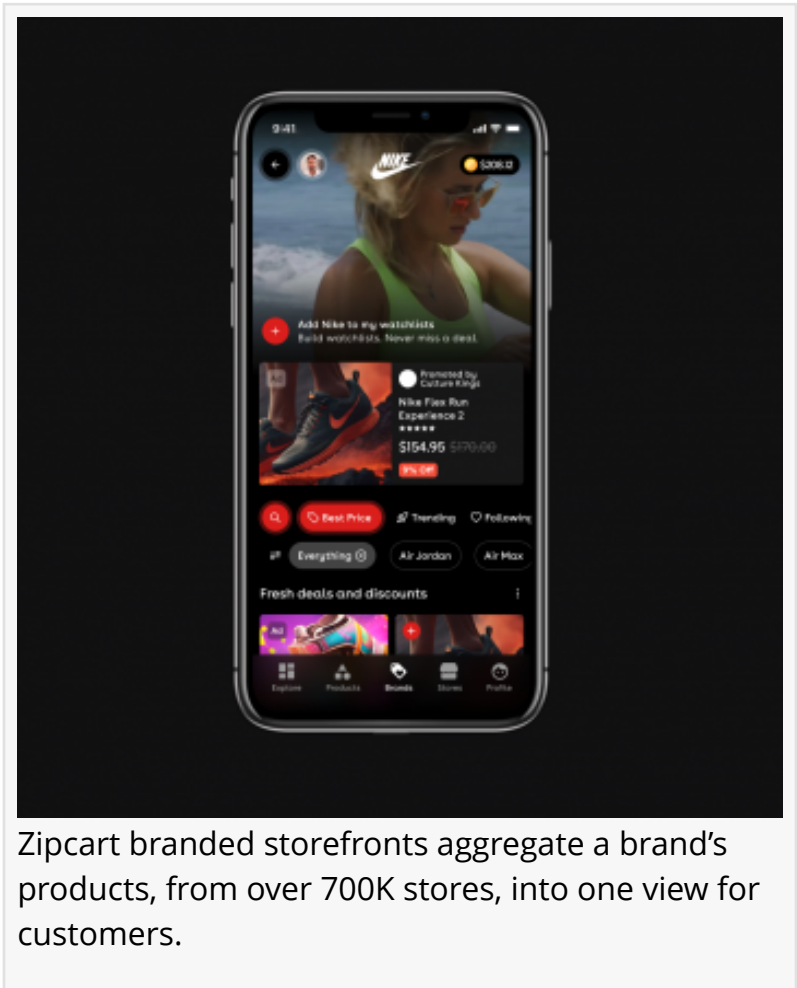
9:41

NIKE

$208.12

Add Nike to my watchlists
Build watchlists. Never miss a deal.

Ad

Promoted by Culture Kings

Nike Flex Run Experience 2

★★★★★

$154.95 $170.00

9% Off

Best Price

Trending

Following

Everything

Air Jordan

Air Max

Fresh deals and discounts

Ad

Explore

Products

Brands

Stores

Profile

Zipcart branded storefronts aggregate a brand’s products, from over 700K stores, into one view for customers.